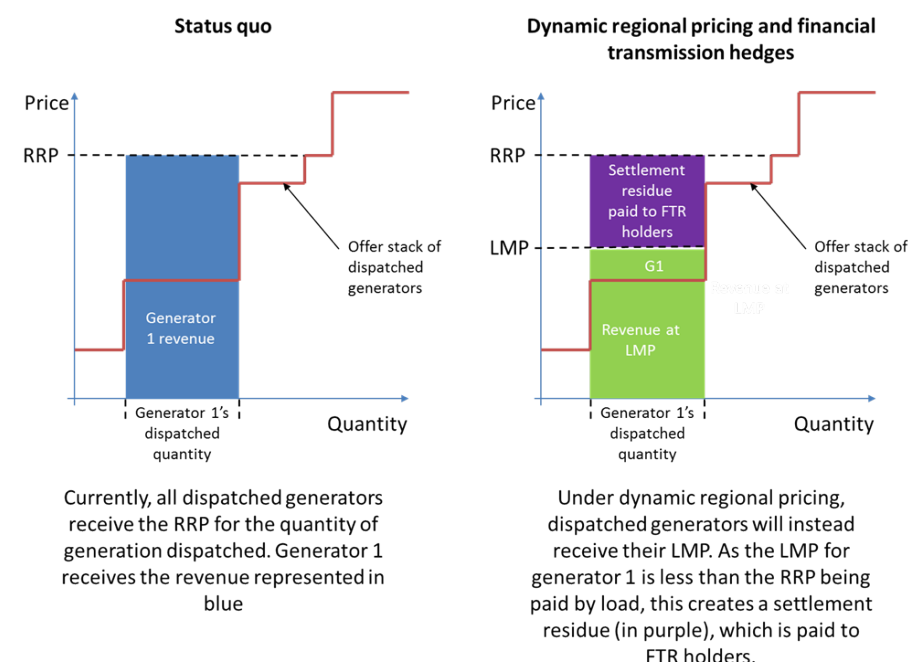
Status quo

Price

RRP

Generator 1 revenue

Offer stack of dispatched generators

Generator 1's dispatched quantity

Quantity

Currently, all dispatched generators receive the RRP for the quantity of generation dispatched. Generator 1 receives the revenue represented in blue

Dynamic regional pricing and financial transmission hedges

Price

RRP

LMP

Settlement residue paid to FTR holders

G1

Revenue at LMP

Offer stack of dispatched generators

Generator 1's dispatched quantity

Quantity

Under dynamic regional pricing, dispatched generators will instead receive their LMP. As the LMP for generator 1 is less than the RRP being paid by load, this creates a settlement residue (in purple), which is paid to FTR holders.